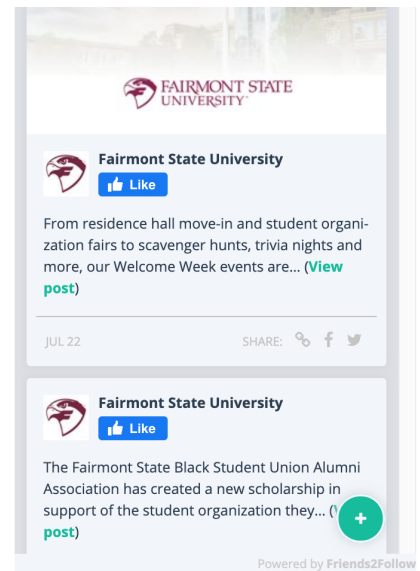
FAIRMONT STATE UNIVERSITY

Fairmont State University

Like

From residence hall move-in and student organization fairs to scavenger hunts, trivia nights and more, our Welcome Week events are... (View post)

JUL 22

SHARE:

Fairmont State University

Like

The Fairmont State Black Student Union Alumni Association has created a new scholarship in support of the student organization they... (View post)

+

Powered by Friends2Follow